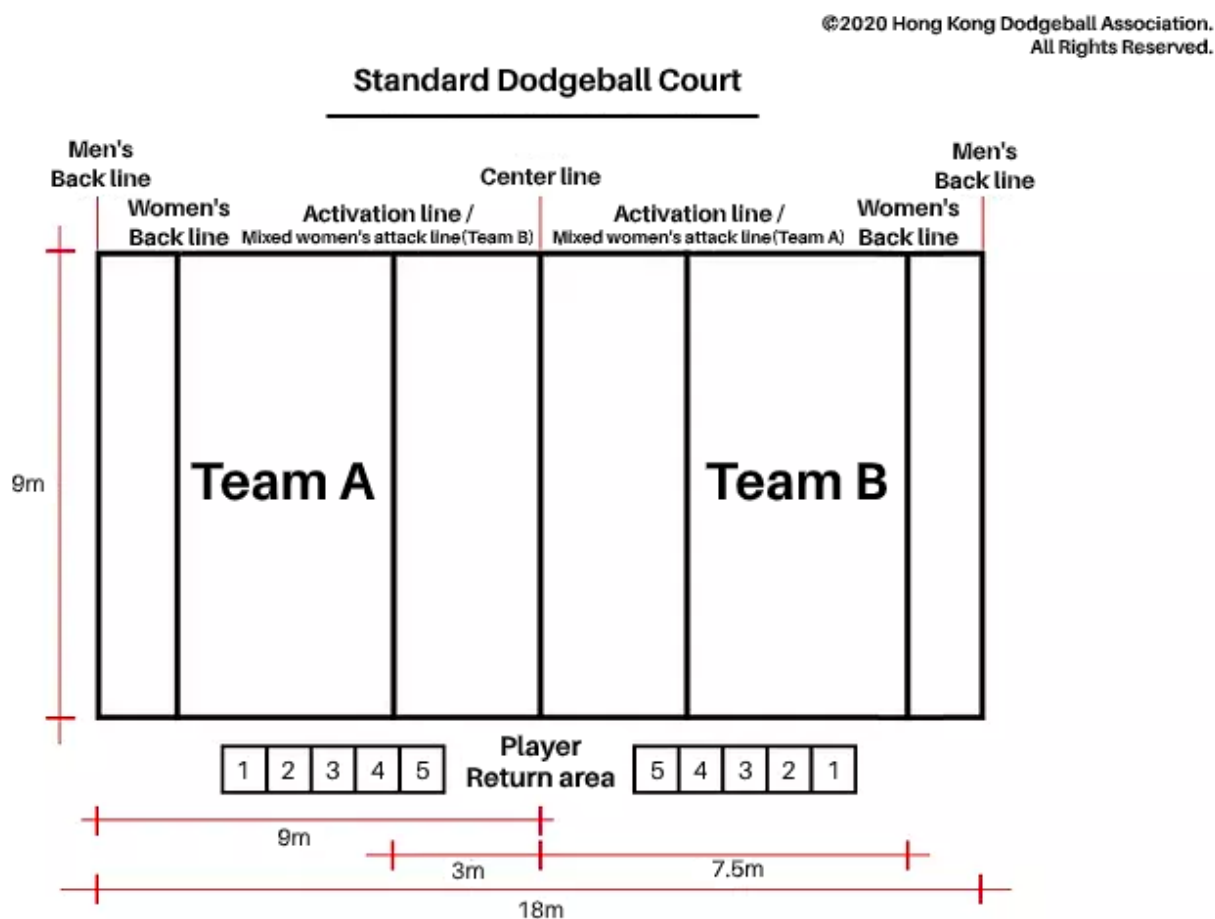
©2020 Hong Kong Dodgeball Association.
All Rights Reserved.

Standard Dodgeball Court

Men's Back line

Women's Back line

Activation line /
Mixed women's attack line(Team B)

Center line

Activation line /
Mixed women's attack line(Team A)

Women's Back line

Men's Back line

9m

Team A

Team B

| 1 | 2 | 3 | 4 | 5 |
|---|---|---|---|---|

Player
Return area

| 5 | 4 | 3 | 2 | 1 |
|---|---|---|---|---|

9m

3m

7.5m

18m